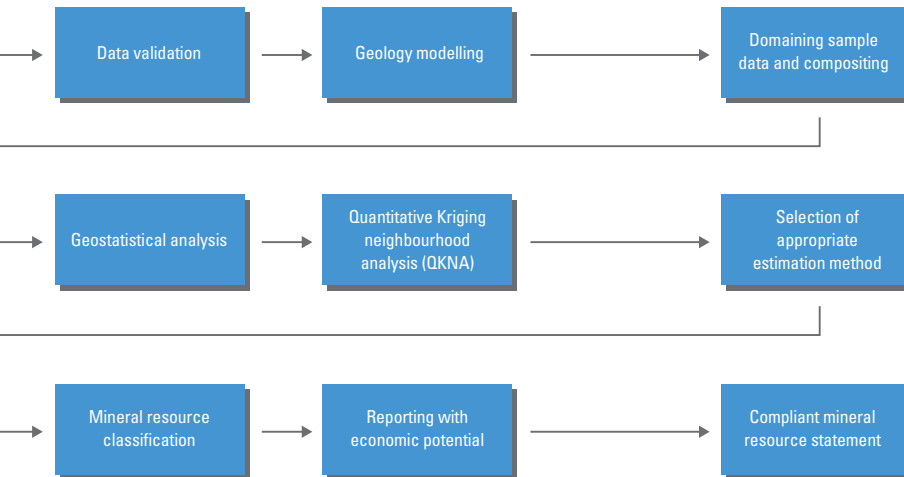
Data validation

Geology modelling

Domaining sample data and compositing

Geostatistical analysis

Quantitative Kriging neighbourhood analysis (QKNA)

Selection of appropriate estimation method

Mineral resource classification

Reporting with economic potential

Compliant mineral resource statement